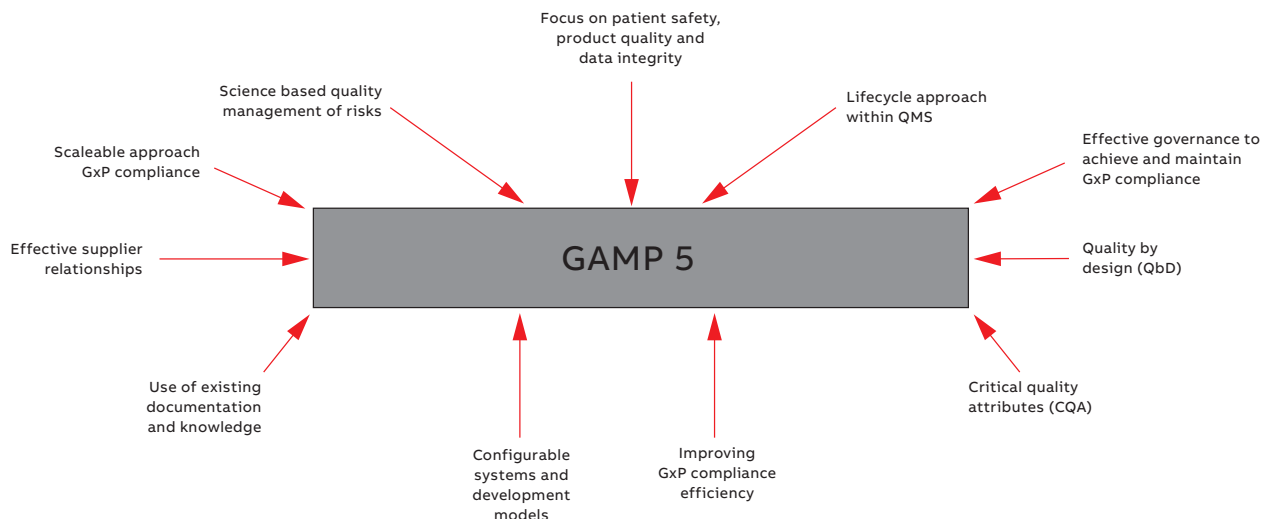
Focus on patient safety, product quality and data integrity

Science based quality management of risks

Lifecycle approach within QMS

Scaleable approach GxP compliance

Effective governance to achieve and maintain GxP compliance

Effective supplier relationships

GAMP 5

Quality by design (QbD)

Use of existing documentation and knowledge

Critical quality attributes (CQA)

Configurable systems and development models

Improving GxP compliance efficiency